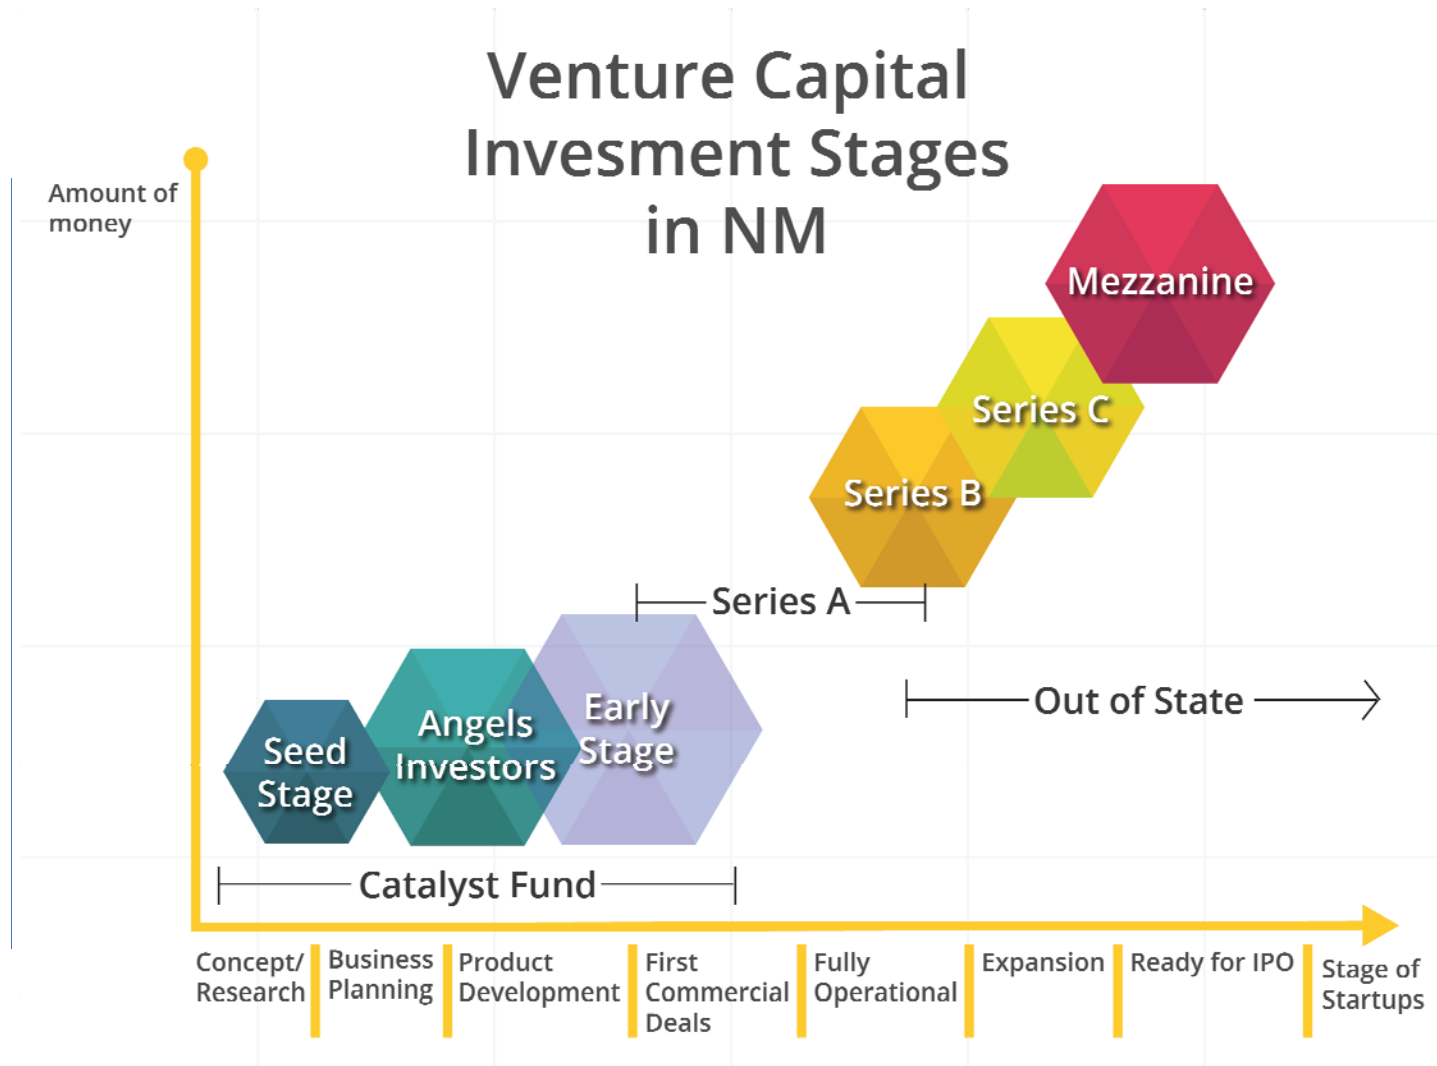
Venture Capital Invesment Stages in NM

Amount of money

Mezzanine

Series C

Series B

Series A

Out of State

Seed Stage

Angels Investors

Early Stage

Catalyst Fund

Concept/ Research

Business Planning

Product Development

First Commercial Deals

Fully Operational

Expansion

Ready for IPO

Stage of Startups